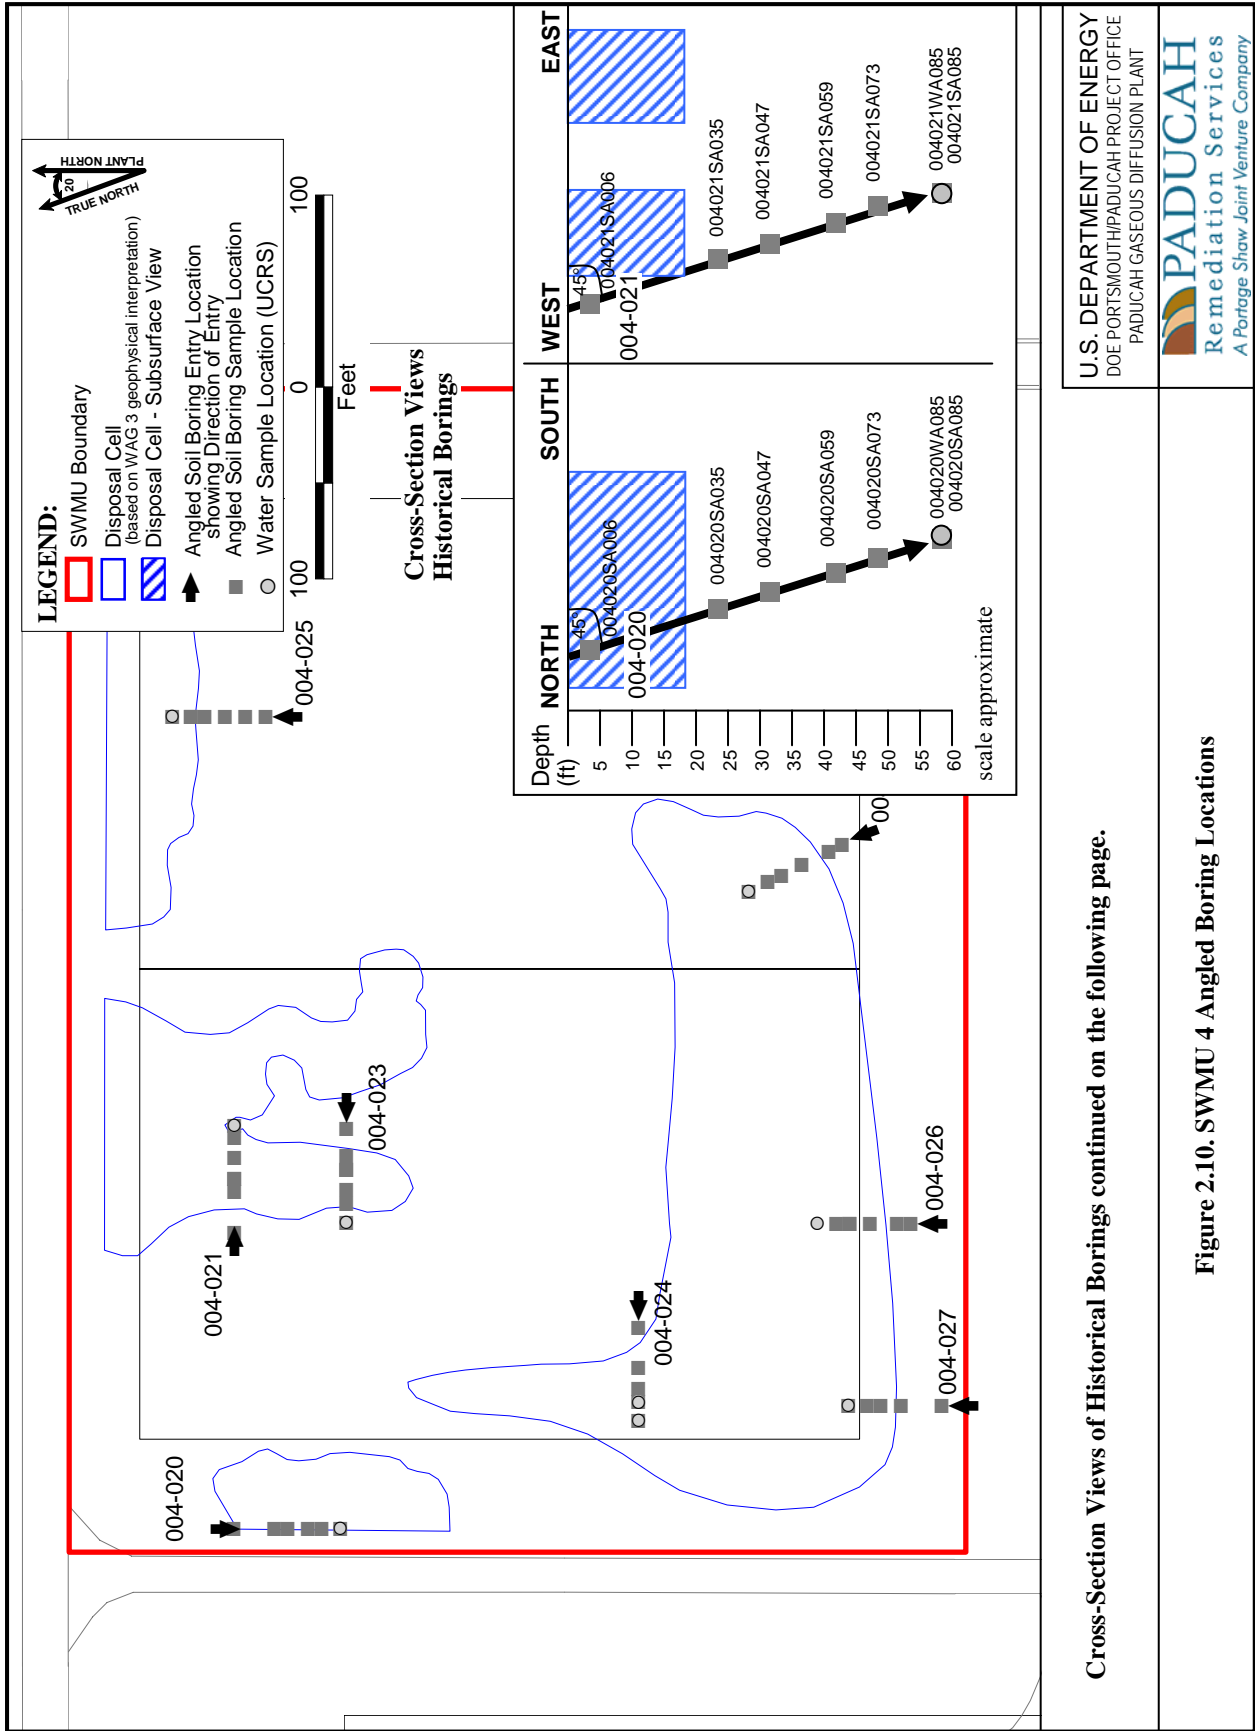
LEGEND:
SWMU Boundary
Disposal Cell (based on WAG 3 geophysical interpretation)
Disposal Cell - Subsurface View
Angled Soil Boring Entry Location showing Direction of Entry
Angled Soil Boring Sample Location
Water Sample Location (UCRS)

PLANT NORTH
TRUE NORTH
20

100 0 100
Feet

Cross-Section Views
Historical Borings

Depth (ft)
5
10
15
20
25
30
35
40
45
50
55
60

NORTH
SOUTH
45°
004-020
004020SA006
004020SA035
004020SA047
004020SA059
004020SA073
004020WA085
004020SA085

WEST
EAST
45°
004-021
004021SA006
004021SA035
004021SA047
004021SA059
004021SA073
004021WA085
004021SA085

scale approximate

004-025
004-023
004-021
004-024
004-026
004-027
004-020
00

U.S. DEPARTMENT OF ENERGY
DOE PORTSMOUTH/PADUCAH PROJECT OFFICE
PADUCAH GASEOUS DIFFUSION PLANT

PADUCAH
Remediation Services
A Portage Shaw Joint Venture Company

Cross-Section Views of Historical Borings continued on the following page.

Figure 2.10. SWMU 4 Angled Boring Locations